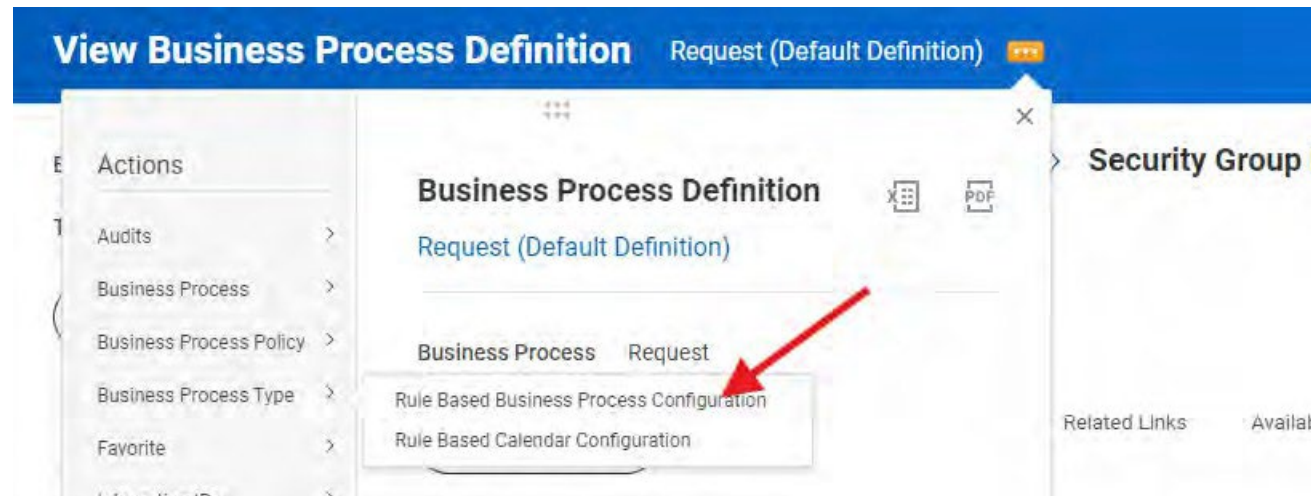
View Business Process Definition Request (Default Definition)

Actions

Audits

Business Process

Business Process Policy

Business Process Type

Favorite

Business Process Definition

Request (Default Definition)

Business Process Request

Rule Based Business Process Configuration

Rule Based Calendar Configuration

Security Group

Related Links

Availab